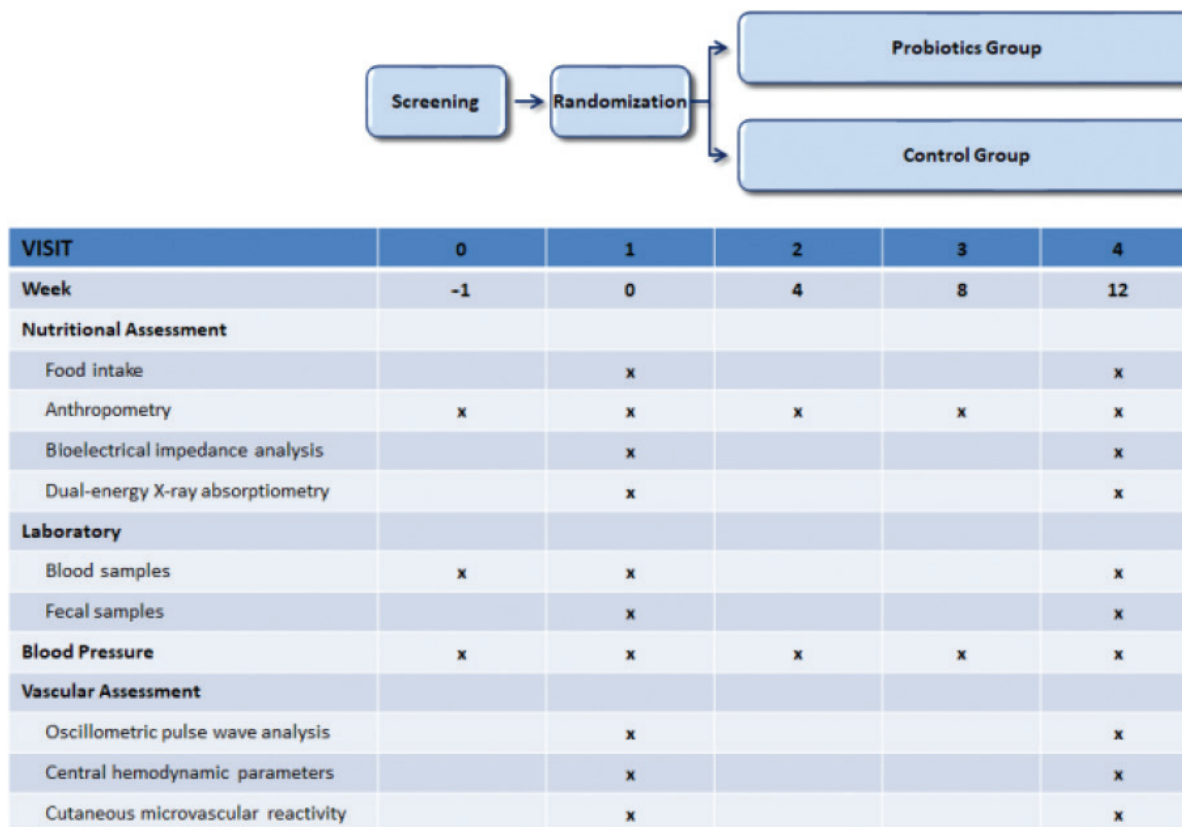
Screening → Randomization → Probiotics Group
Control Group

| VISIT | 0 | 1 | 2 | 3 | 4 |
|---|---|---|---|---|---|
| Week | -1 | 0 | 4 | 8 | 12 |
| Nutritional Assessment | | | | | |
| Food intake | | x | | | x |
| Anthropometry | x | x | x | x | x |
| Bioelectrical impedance analysis | | x | | | x |
| Dual-energy X-ray absorptiometry | | x | | | x |
| Laboratory | | | | | |
| Blood samples | x | x | | | x |
| Fecal samples | | x | | | x |
| Blood Pressure | x | x | x | x | x |
| Vascular Assessment | | | | | |
| Oscillometric pulse wave analysis | | x | | | x |
| Central hemodynamic parameters | | x | | | x |
| Cutaneous microvascular reactivity | | x | | | x |